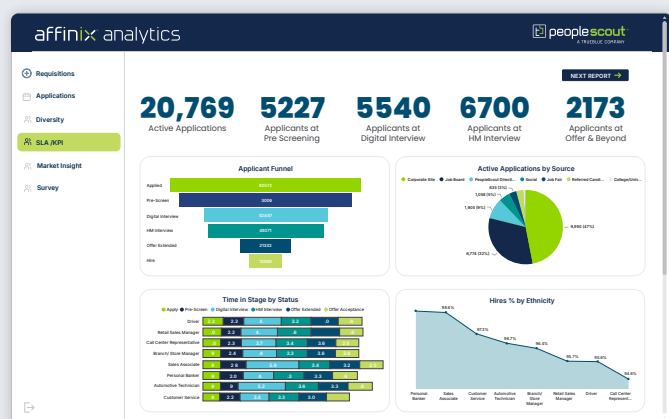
affinix analytics

peoplescout
A TRUEBLUE COMPANY

Requisitions
Applications
Diversity
SLA /KPI
Market Insight
Survey

NEXT REPORT

20,769
Active Applications

5227
Applicants at Pre Screening

5540
Applicants at Digital Interview

6700
Applicants at HM Interview

2173
Applicants at Offer & Beyond

Applicant Funnel

Applied
Pre-Screen
Digital Interview
HM Interview
Offer Extended
Hire

Active Applications by Source

Corporate Site
Job Board
PeopleScout Direct...
Social
Job Fair
Referred Candi...
College/Univ...

9,890 (47%)
6,774 (33%)
1,800 (9%)
1,056 (5%)

Time in Stage by Status

Apply
Pre-Screen
Digital Interview
HM Interview
Offer Extended
Offer Acceptance

Driver
Retail Sales Manager
Call Center Representative
Branch/ Store Manager
Sales Associate
Personal Banker
Automotive Technician
Customer Service

Hires % by Ethnicity

99.6%
97.5%
96.7%
96.5%
95.7%
95.4%
94.6%

Personal Banker
Sales Associate
Customer Service
Automotive Technician
Branch/ Store Manager
Retail Sales Manager
Driver
Call Center Represent...